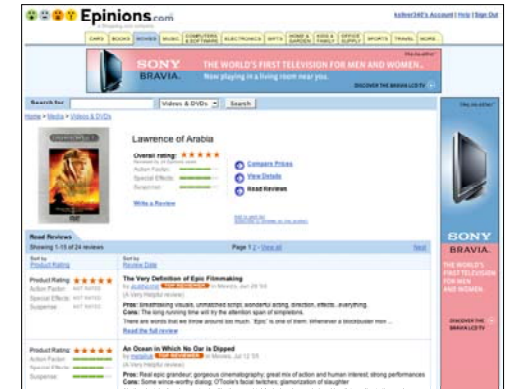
Epinions.com

kstimr340's Account | Help | Sign Out

CARS BOOKS MOVIES MUSIC COMPUTERS & SOFTWARE ELECTRONICS GIFTS HOME & GARDEN KIDS & FAMILY OFFICE SUPPLY SPORTS TRAVEL MORE

SONY BRAVIA. THE WORLD'S FIRST TELEVISION FOR MEN AND WOMEN. Now playing in a living room near you.

DISCOVER THE BRAVIA LCD TV

Search for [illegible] Videos & DVDs Search

Home > Media > Videos & DVDs

Lawrence of Arabia

Overall rating: ★★★★★

Action Factor:

Special Effects:

Suspense:

Compare Prices

View Details

Read Reviews

Write a Review

SONY BRAVIA. THE WORLD'S FIRST TELEVISION FOR MEN AND WOMEN.

DISCOVER THE BRAVIA LCD TV

Read Reviews

Showing 1-15 of 24 reviews

Page 1 2 - View all

Next

Sort by Product Rating

Sort by Review Date

Product Rating: ★★★★★

Action Factor: NOT RATED

Special Effects: NOT RATED

Suspense: NOT RATED

The Very Definition of Epic Filmmaking

by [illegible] TOP REVIEWER in Movies, Jun 29 '04

(A Very Helpful review)

Pros: Breathtaking visuals, unmatched script, wonderful acting, direction, effects...everything.

Cons: The long running time will try the attention span of simpletons.

There are words that we know around too much. 'Epic' is one of them. Whenever a blockbuster man ...

Read the full review

Product Rating: ★★★★★

Action Factor:

Special Effects:

Suspense:

An Ocean in Which No Oar is Dipped

by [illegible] TOP REVIEWER in Movies, Jul 12 '05

(A Very Helpful review)

Pros: Real epic grandeur; gorgeous cinematography; great mix of action and human interest; strong performances

Cons: Some wince-worthy dialog; O'Toole's facial twitches; glamorization of slaughter